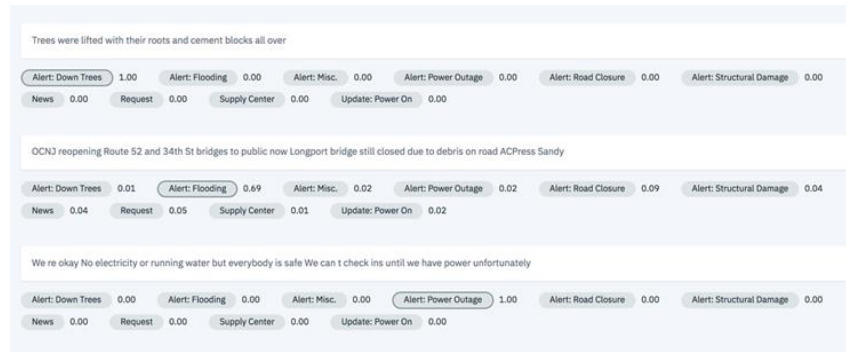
Trees were lifted with their roots and cement blocks all over

Alert: Down Trees 1.00 Alert: Flooding 0.00 Alert: Misc. 0.00 Alert: Power Outage 0.00 Alert: Road Closure 0.00 Alert: Structural Damage 0.00
News 0.00 Request 0.00 Supply Center 0.00 Update: Power On 0.00

OCNJ reopening Route 52 and 34th St bridges to public now Longport bridge still closed due to debris on road ACPress Sandy

Alert: Down Trees 0.01 Alert: Flooding 0.69 Alert: Misc. 0.02 Alert: Power Outage 0.02 Alert: Road Closure 0.09 Alert: Structural Damage 0.04
News 0.04 Request 0.05 Supply Center 0.01 Update: Power On 0.02

We re okay No electricity or running water but everybody is safe We can t check ins until we have power unfortunately

Alert: Down Trees 0.00 Alert: Flooding 0.00 Alert: Misc. 0.00 Alert: Power Outage 1.00 Alert: Road Closure 0.00 Alert: Structural Damage 0.00
News 0.00 Request 0.00 Supply Center 0.00 Update: Power On 0.00